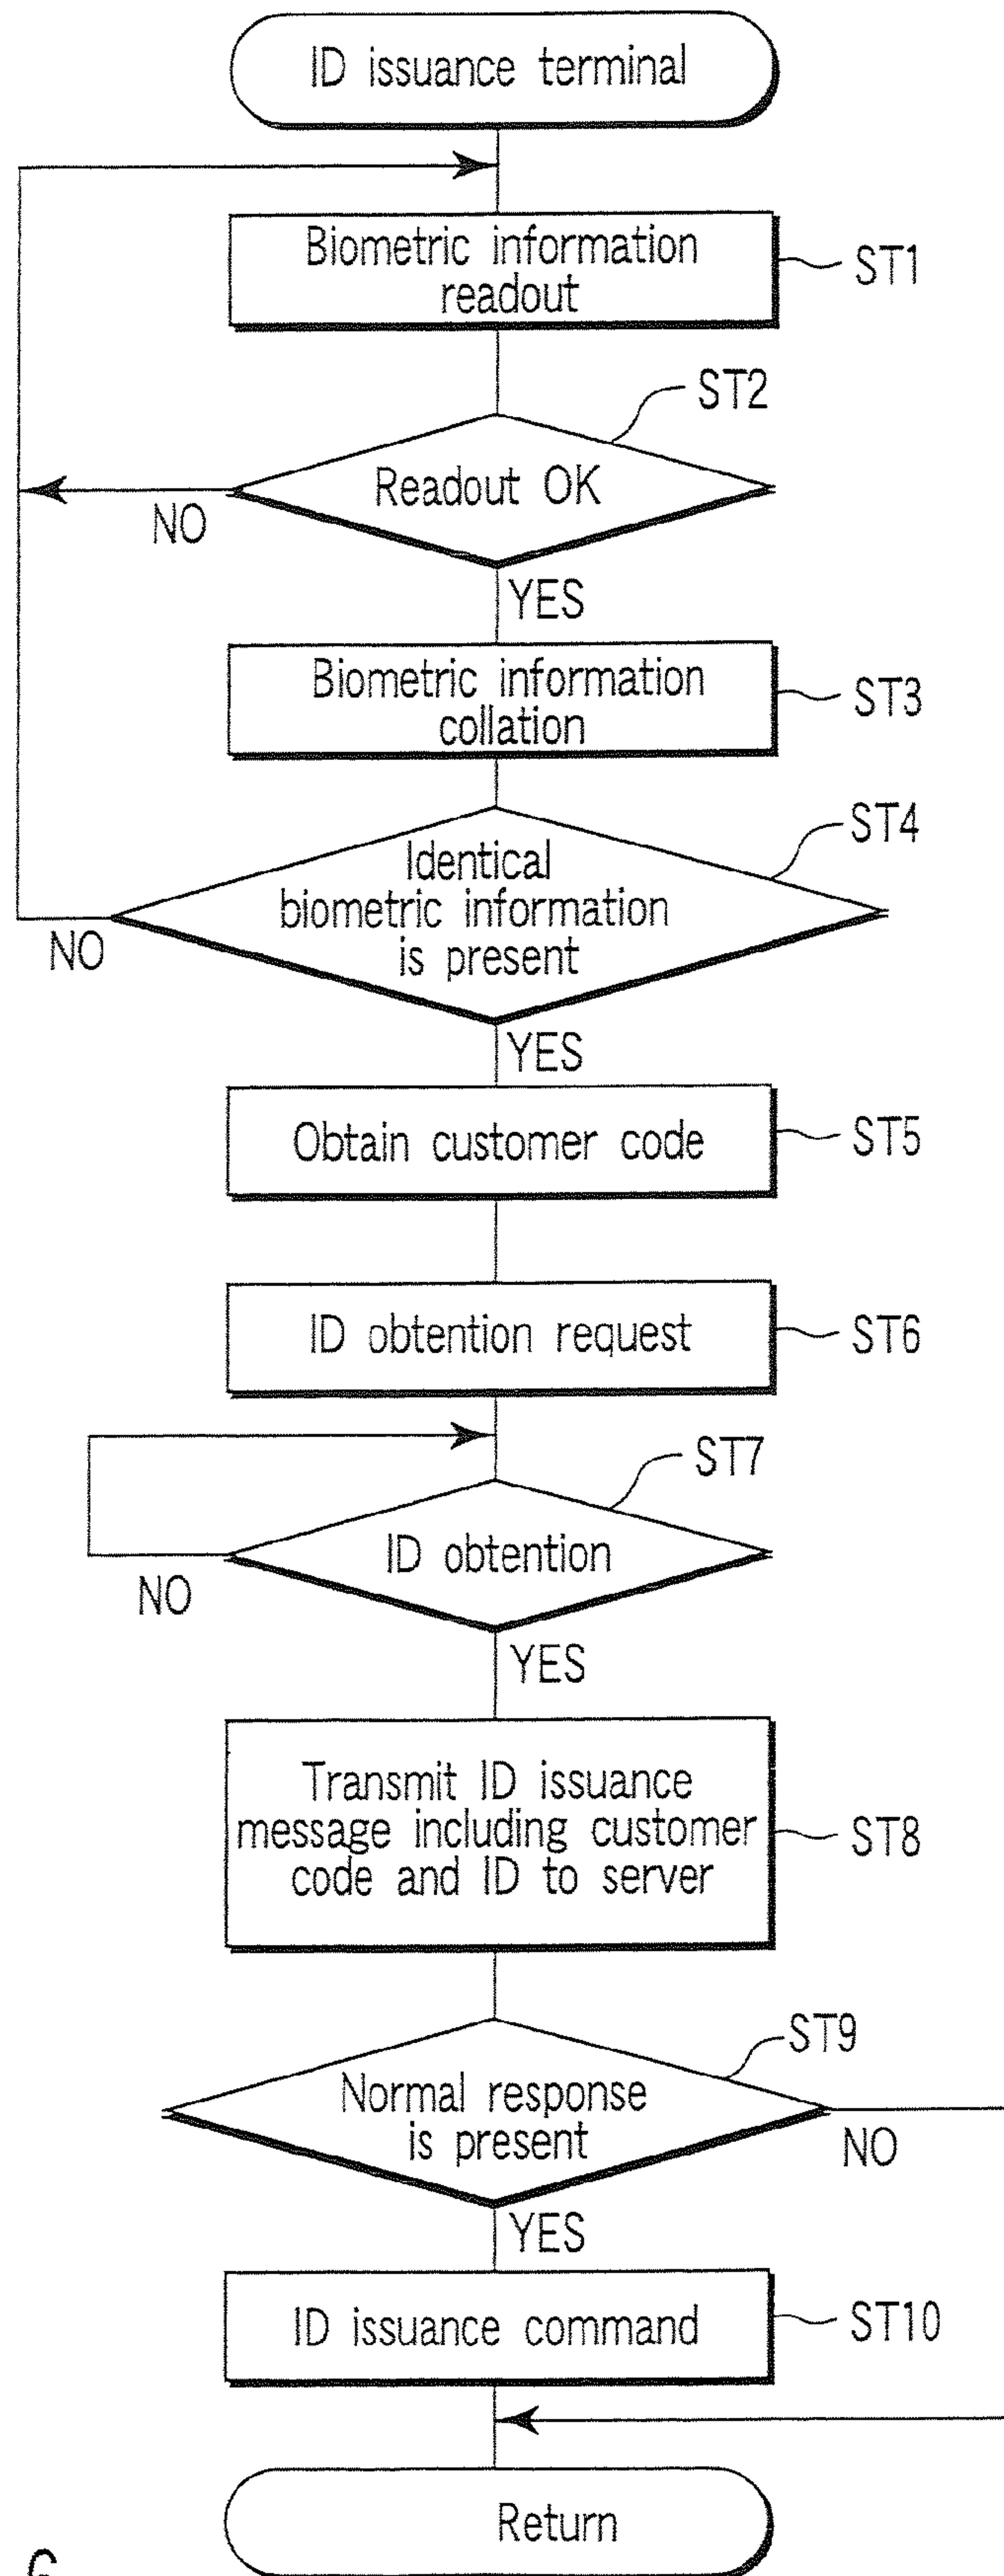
ID issuance terminal

Biometric information readout

ST1

ST2

Readout OK

NO

YES

Biometric information collation

ST3

ST4

Identical biometric information is present

NO

YES

Obtain customer code

ST5

ID obtention request

ST6

ST7

ID obtention

NO

YES

Transmit ID issuance message including customer code and ID to server

ST8

ST9

Normal response is present

NO

YES

ID issuance command

ST10

Return

6